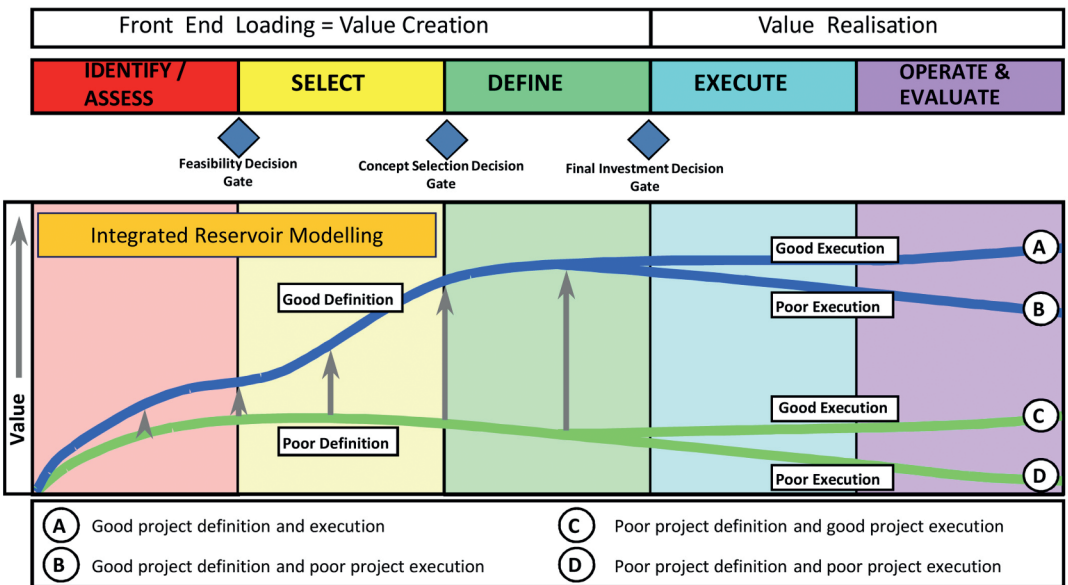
Front End Loading = Value Creation

Value Realisation

IDENTIFY / ASSESS

SELECT

DEFINE

EXECUTE

OPERATE & EVALUATE

Feasibility Decision Gate

Concept Selection Decision Gate

Final Investment Decision Gate

Integrated Reservoir Modelling

Value

Good Execution

A

Good Definition

Poor Execution

B

Good Execution

C

Poor Definition

Poor Execution

D

A Good project definition and execution

C Poor project definition and good project execution

B Good project definition and poor project execution

D Poor project definition and poor project execution